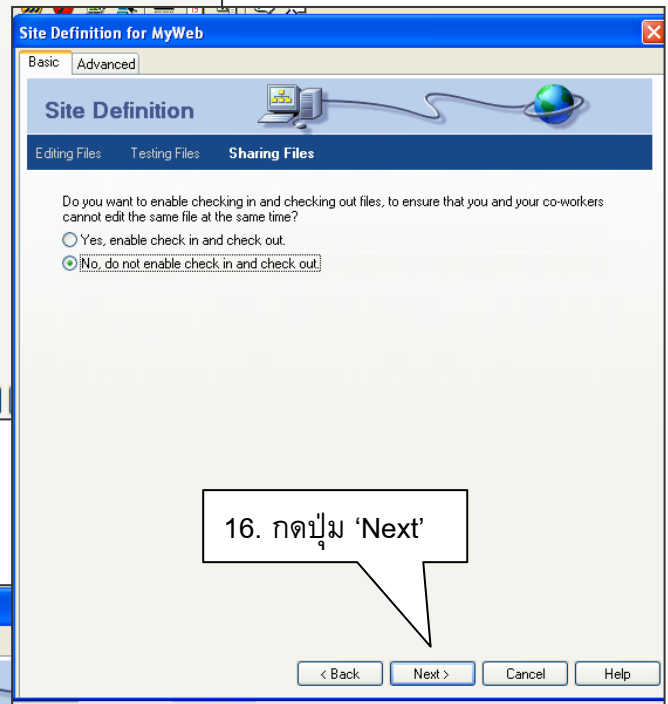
Site Definition for MyWeb

Basic Advanced

Site Definition

Editing Files Testing Files Sharing Files

Do you want to enable checking in and checking out files, to ensure that you and your co-workers cannot edit the same file at the same time?

Yes, enable check in and check out.

No, do not enable check in and check out.

16. กดปุ่ม ‘Next’

< Back Next > Cancel Help